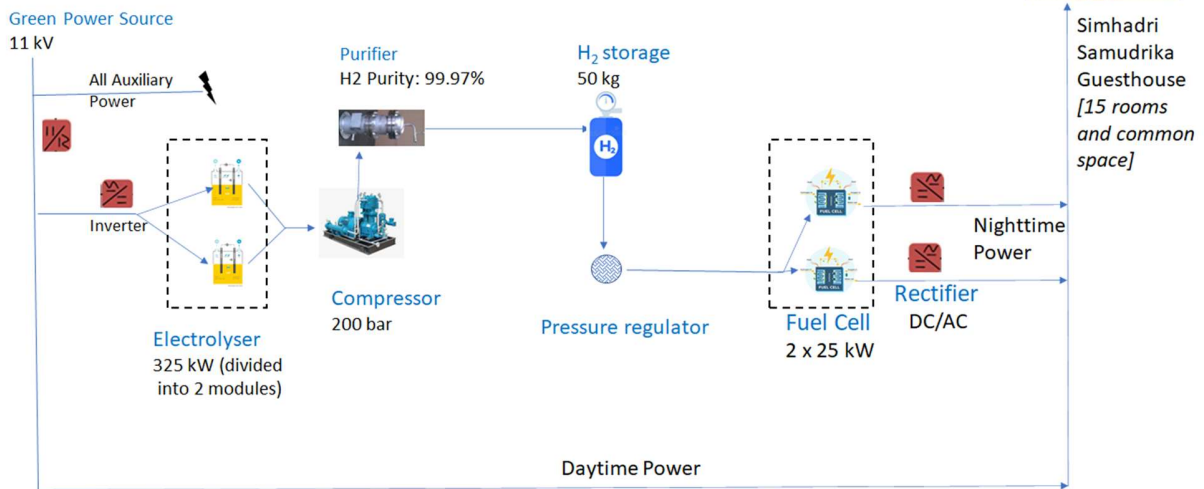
Green Power Source
11 kV

All Auxiliary Power

Inverter

Electrolyser
325 kW (divided into 2 modules)

Purifier
H2 Purity: 99.97%

Compressor
200 bar

$H_2$ storage
50 kg

$H_2$

Pressure regulator

FUEL CELL

FUEL CELL

Fuel Cell
2 x 25 kW

Rectifier
DC/AC

Nighttime Power

Simhadri Samudrika Guesthouse
*[15 rooms and common space]*

Daytime Power